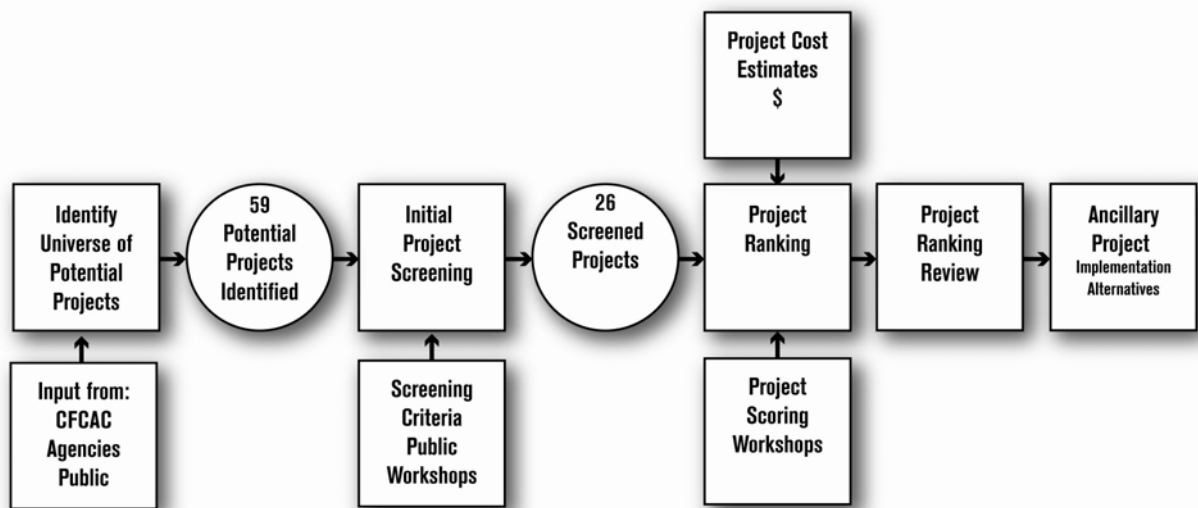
Project Cost Estimates $

Identify Universe of Potential Projects

59 Potential Projects Identified

Initial Project Screening

26 Screened Projects

Project Ranking

Project Ranking Review

Ancillary Project Implementation Alternatives

Input from: CFCAC Agencies Public

Screening Criteria Public Workshops

Project Scoring Workshops